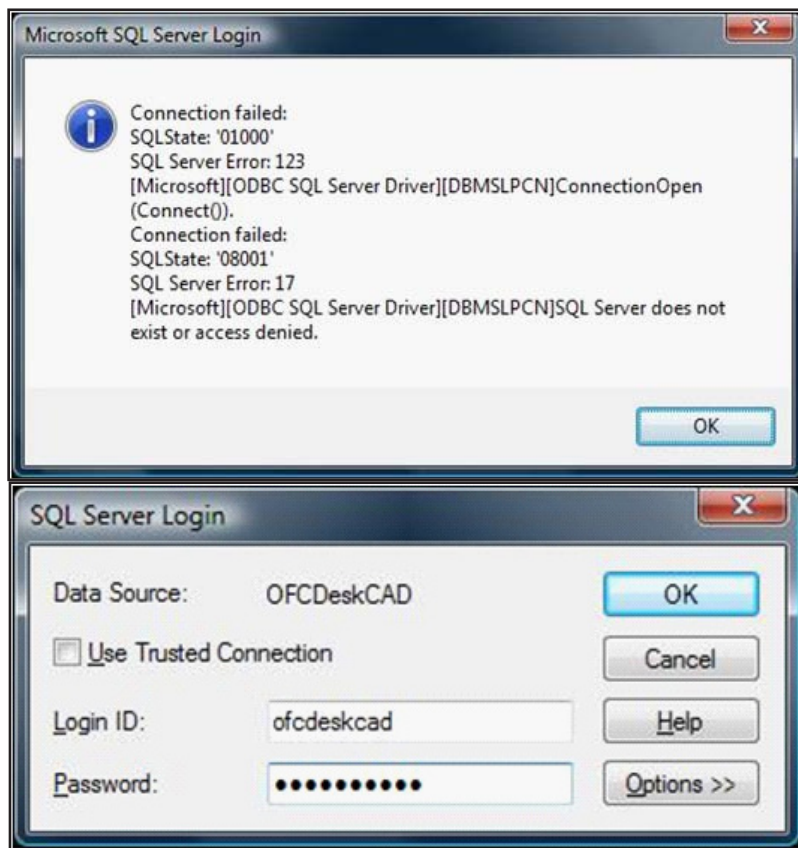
Microsoft SQL Server Login

Connection failed:
SQLState: '01000'
SQL Server Error: 123
[Microsoft][ODBC SQL Server Driver][DBMSLPCN]ConnectionOpen (Connect()).
Connection failed:
SQLState: '08001'
SQL Server Error: 17
[Microsoft][ODBC SQL Server Driver][DBMSLPCN]SQL Server does not exist or access denied.

OK

SQL Server Login

Data Source: OFCDeskCAD

Use Trusted Connection

Login ID: ofcdeskcad

Password: ●●●●●●●●●●●

OK

Cancel

Help

Options >>